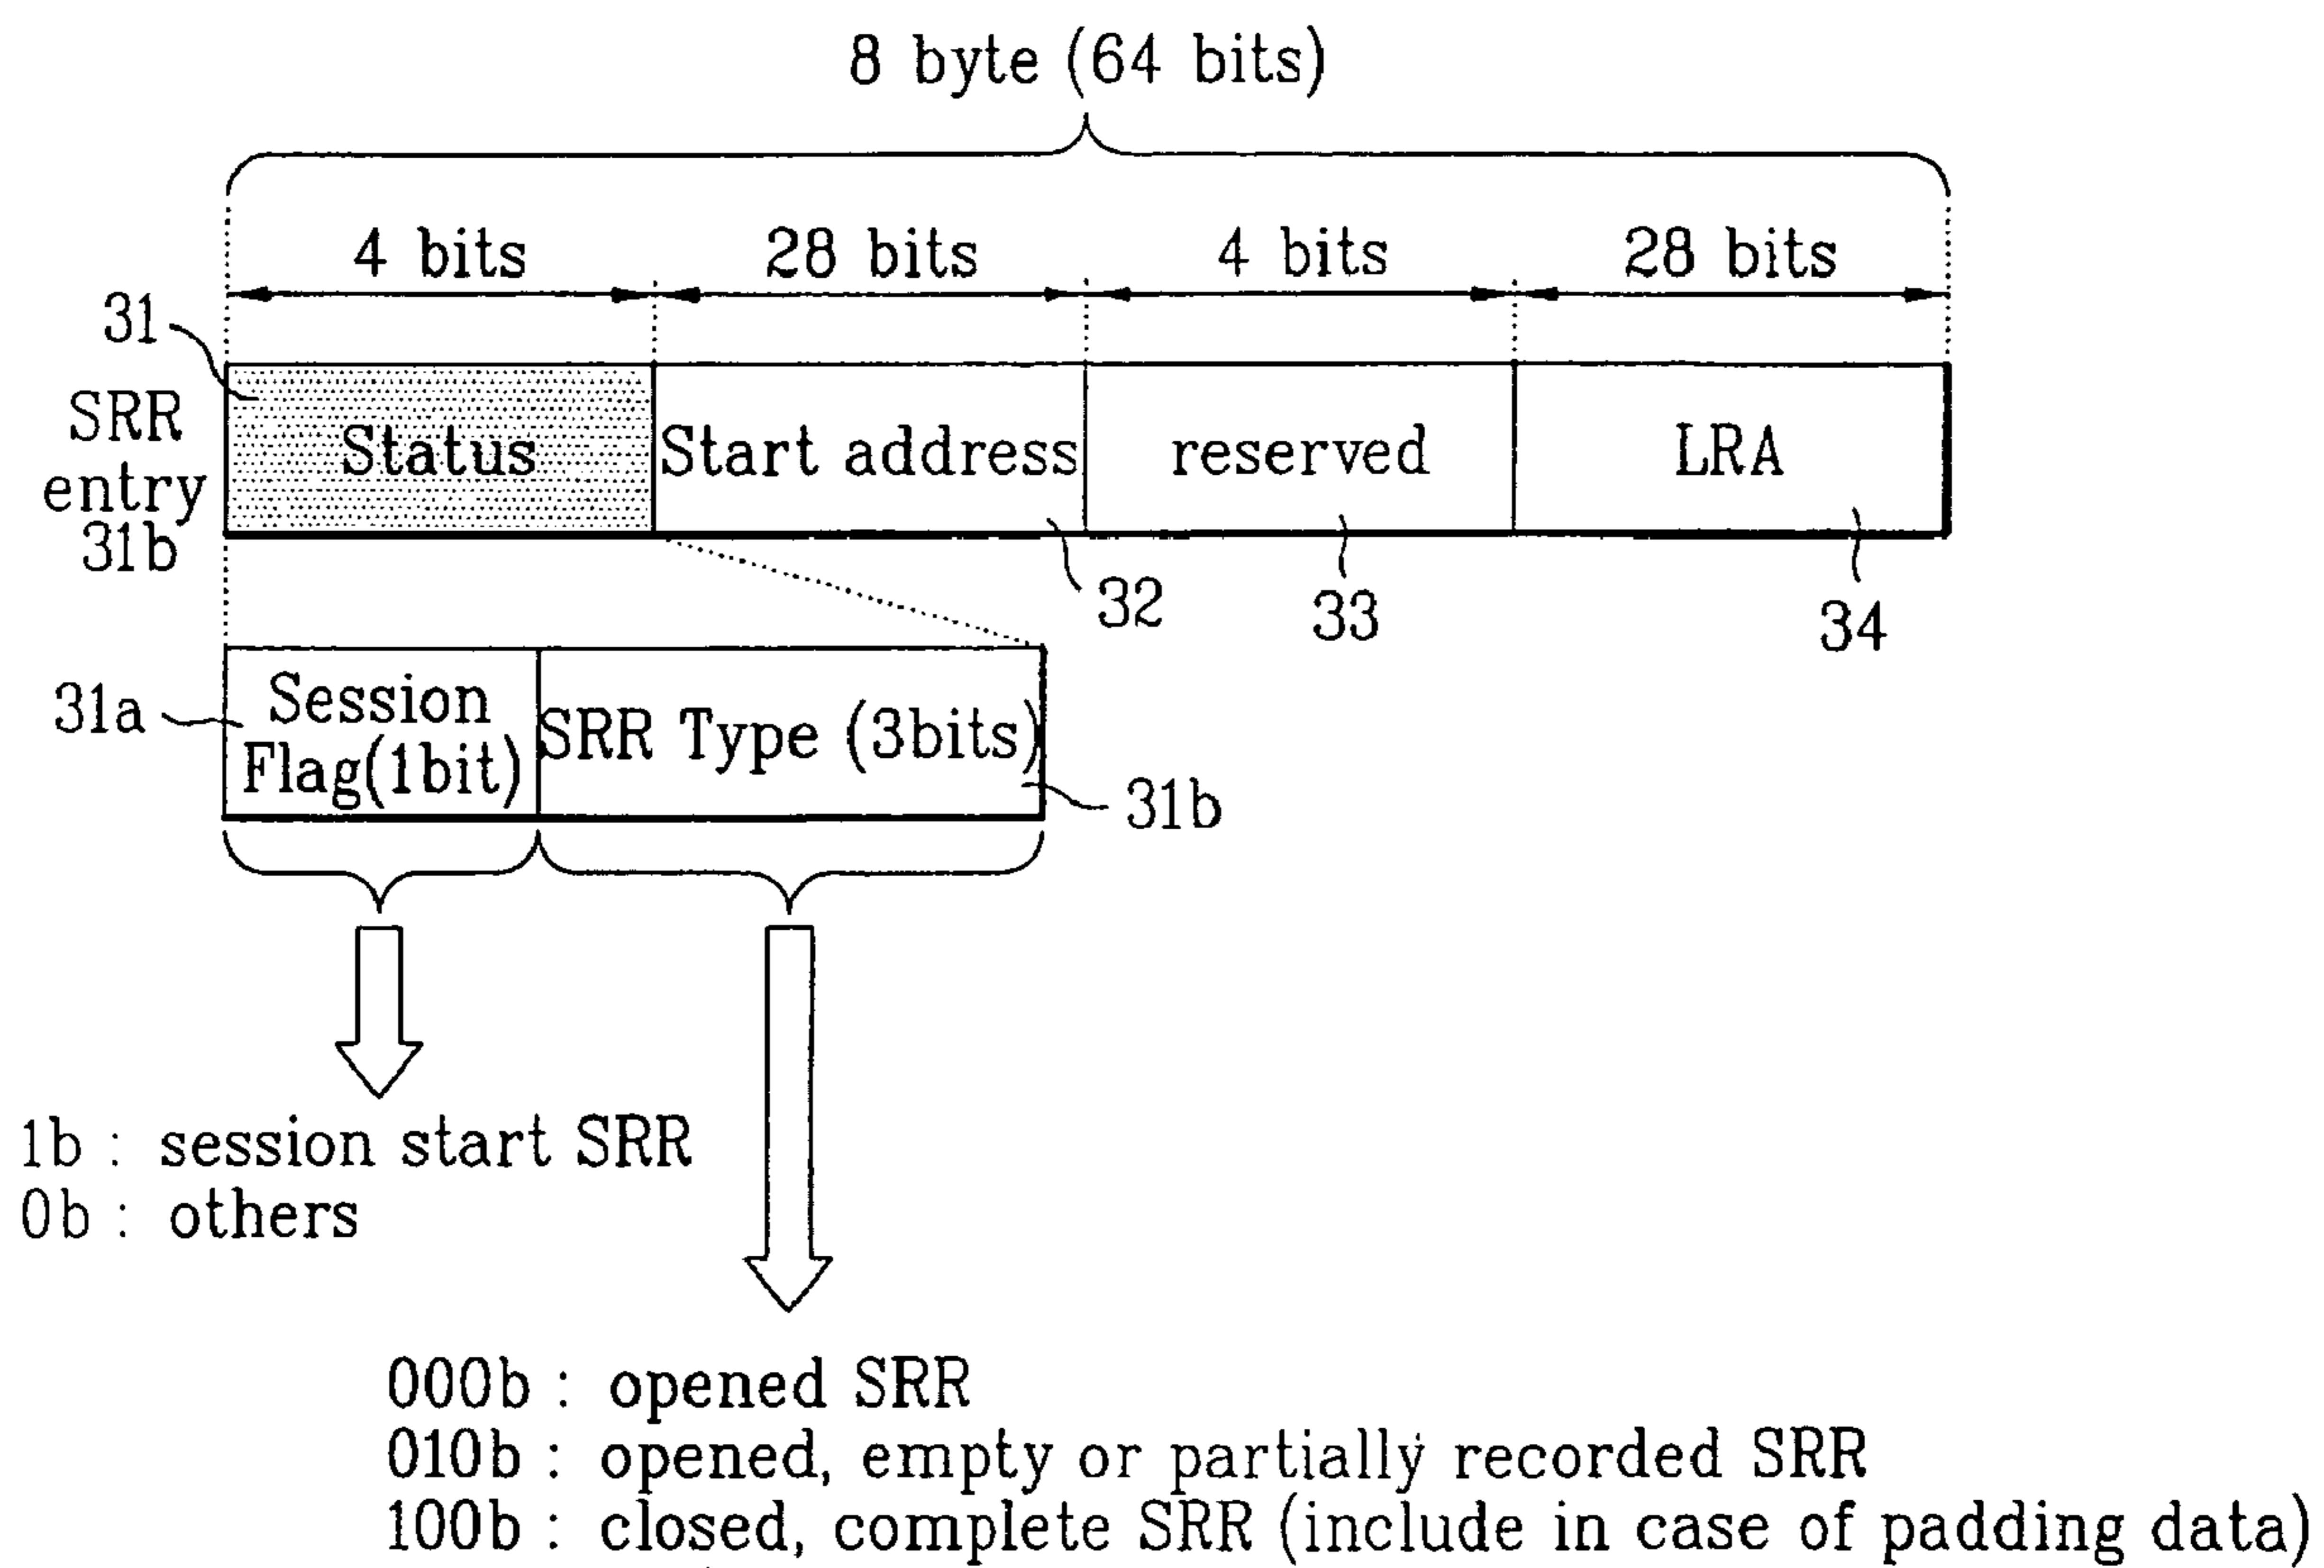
8 byte (64 bits)

4 bits

28 bits

4 bits

28 bits

31

SRR entry 31b

Status

Start address

reserved

LRA

32

33

34

31a

Session Flag(1bit)

SRR Type (3bits)

31b

1b : session start SRR
0b : others

000b : opened SRR
010b : opened, empty or partially recorded SRR
100b : closed, complete SRR (include in case of padding data)